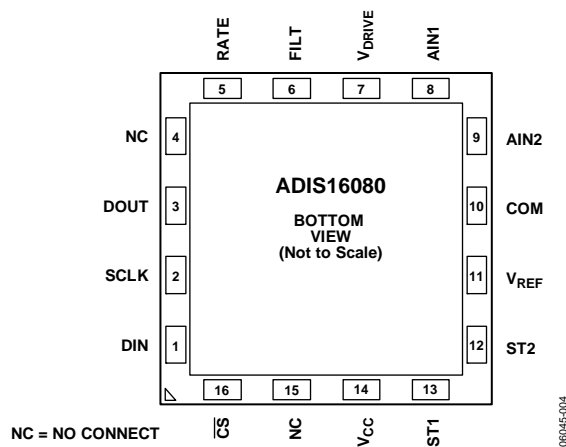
RATE FILT $V_{DRIVE}$ AIN1

5 6 7 8

NC 4

DOUT 3

SCLK 2

DIN 1

9 AIN2

10 COM

11 $V_{REF}$

12 ST2

ADIS16080

BOTTOM VIEW (Not to Scale)

16 15 14 13

$\overline{CS}$ NC $V_{CC}$ ST1

NC = NO CONNECT

06045-004